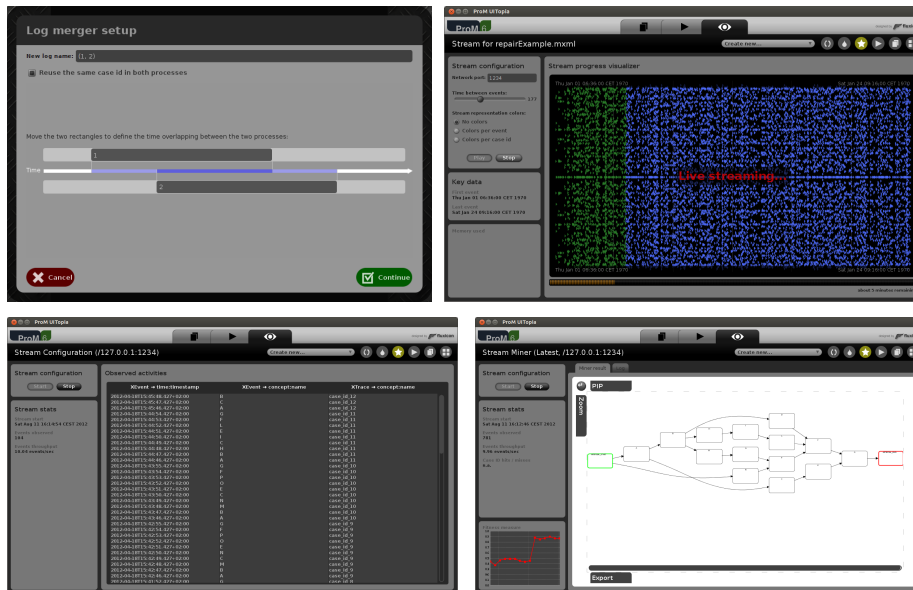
Log merger setup

New log name: (1, 2)

Reuse the same case id in both processes

Move the two rectangles to define the time overlapping between the two processes:

1

Time

2

Cancel

Continue

ProM UITopia

ProM 6

Stream for repairExample.mxml

Create new...

Stream configuration

Network port: 1234

Time between events:

No colors

Colors per event

Colors per case id

Stop

Key data

Stream progress visualizer

Live streaming...

ProM UITopia

ProM 6

Stream Configuration (/127.0.0.1:1234)

Create new...

Stream configuration

Start

Stop

Stream stats

Observed activities

| XEvent → time:timestamp | XEvent → concept:name | XTrace → concept:name |
|---|---|---|
| 2012-08-18T15:45:46.427+02:00 | B | case_id_12 |
| 2012-08-18T15:45:47.427+02:00 | C | case_id_12 |
| 2012-08-18T15:45:48.427+02:00 | A | case_id_12 |
| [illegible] | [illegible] | case_id_11 |

ProM UITopia

ProM 6

Stream Miner (Latest, /127.0.0.1:1234)

Create new...

Stream configuration

Start

Stop

Stream stats

Miner result

PIP

Zoom

Export